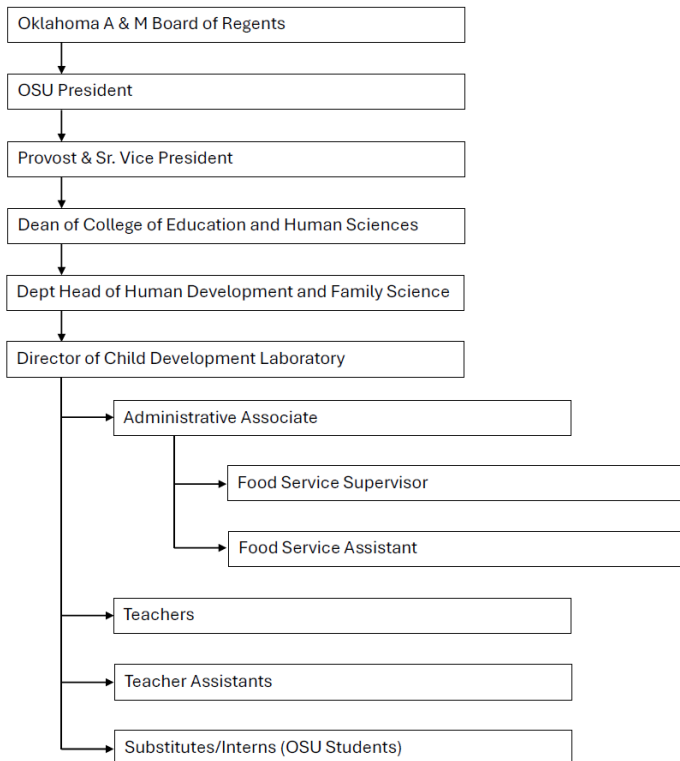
Oklahoma A & M Board of Regents

OSU President

Provost & Sr. Vice President

Dean of College of Education and Human Sciences

Dept Head of Human Development and Family Science

Director of Child Development Laboratory

Administrative Associate

Food Service Supervisor

Food Service Assistant

Teachers

Teacher Assistants

Substitutes/Interns (OSU Students)